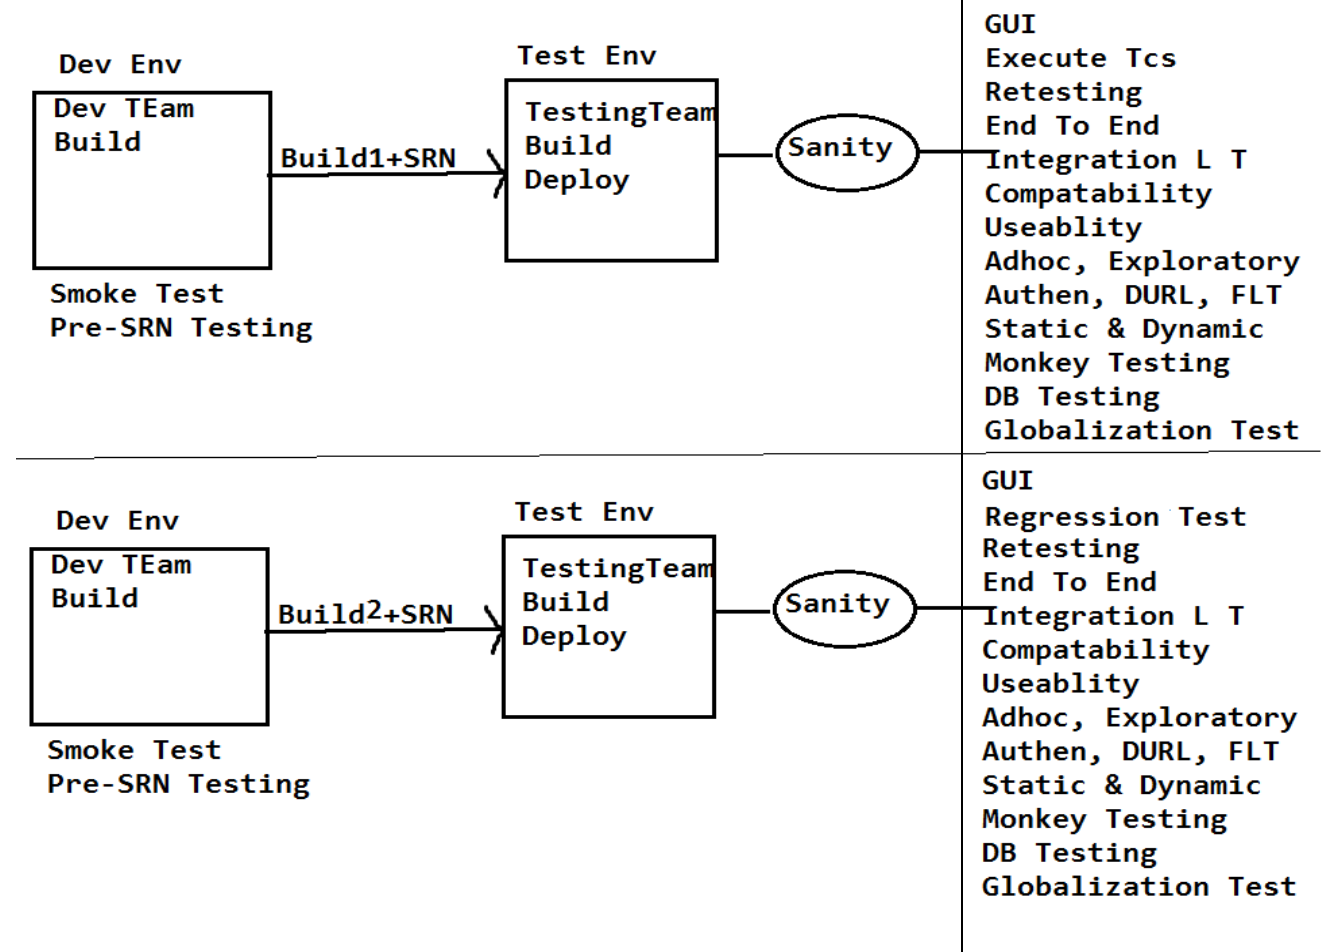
Dev Env
Dev TEam
Build

Build1+SRN

Test Env
TestingTeam
Build
Deploy

Sanity

Smoke Test
Pre-SRN Testing

GUI
Execute Tcs
Retesting
End To End
Integration L T
Compatability
Useablity
Adhoc, Exploratory
Authen, DURL, FLT
Static & Dynamic
Monkey Testing
DB Testing
Globalization Test

Dev Env
Dev TEam
Build

Build2+SRN

Test Env
TestingTeam
Build
Deploy

Sanity

Smoke Test
Pre-SRN Testing

GUI
Regression Test
Retesting
End To End
Integration L T
Compatability
Useablity
Adhoc, Exploratory
Authen, DURL, FLT
Static & Dynamic
Monkey Testing
DB Testing
Globalization Test